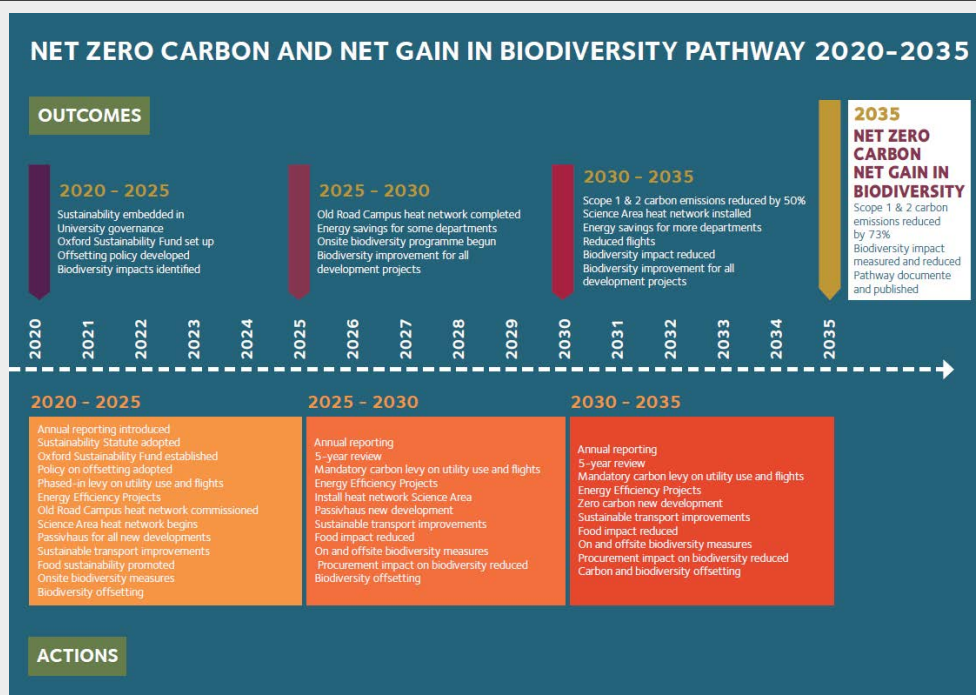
NET ZERO CARBON AND NET GAIN IN BIODIVERSITY PATHWAY 2020-2035

OUTCOMES

2020 - 2025
Sustainability embedded in University governance
Oxford Sustainability Fund set up
Offsetting policy developed
Biodiversity impacts identified

2025 - 2030
Old Road Campus heat network completed
Energy savings for some departments
Onsite biodiversity programme begun
Biodiversity improvement for all development projects

2030 - 2035
Scope 1 & 2 carbon emissions reduced by 50%
Science Area heat network installed
Energy savings for more departments
Reduced flights
Biodiversity impact reduced
Biodiversity improvement for all development projects

2035
NET ZERO CARBON
NET GAIN IN BIODIVERSITY
Scope 1 & 2 carbon emissions reduced by 73%
Biodiversity impact measured and reduced
Pathway documente and published

2020 2021 2022 2023 2024 2025 2026 2027 2028 2029 2030 2031 2032 2033 2034 2035

2020 - 2025
Annual reporting introduced
Sustainability Statute adopted
Oxford Sustainability Fund established
Policy on offsetting adopted
Phased-in levy on utility use and flights
Energy Efficiency Projects
Old Road Campus heat network commissioned
Science Area heat network begins
Passivhaus for all new developments
Sustainable transport improvements
Food sustainability promoted
Onsite biodiversity measures
Biodiversity offsetting

2025 - 2030
Annual reporting
5-year review
Mandatory carbon levy on utility use and flights
Energy Efficiency Projects
Install heat network Science Area
Passivhaus new development
Sustainable transport improvements
Food impact reduced
On and offsite biodiversity measures
Procurement impact on biodiversity reduced
Biodiversity offsetting

2030 - 2035
Annual reporting
5-year review
Mandatory carbon levy on utility use and flights
Energy Efficiency Projects
Zero carbon new development
Sustainable transport improvements
Food impact reduced
On and offsite biodiversity measures
Procurement impact on biodiversity reduced
Carbon and biodiversity offsetting

ACTIONS